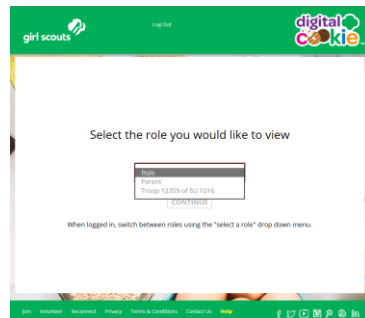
girl scouts

Log Out

digital cookie

Select the role you would like to view

Role
Parent
Troop 12359 of SU 1016

CONTINUE

When logged in, switch between roles using the "select a role" drop down menu.

Join Volunteer Reconnect Privacy Terms & Conditions Contact Us Help